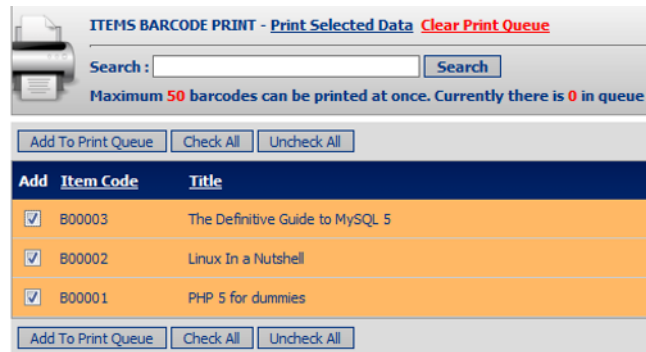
ITEMS BARCODE PRINT - Print Selected Data Clear Print Queue

Search : Search

Maximum 50 barcodes can be printed at once. Currently there is 0 in queue

Add To Print Queue Check All Uncheck All

| Add | Item Code | Title |
|---|---|---|
| ☑ | B00003 | The Definitive Guide to MySQL 5 |
| ☑ | B00002 | Linux In a Nutshell |
| ☑ | B00001 | PHP 5 for dummies |

Add To Print Queue Check All Uncheck All